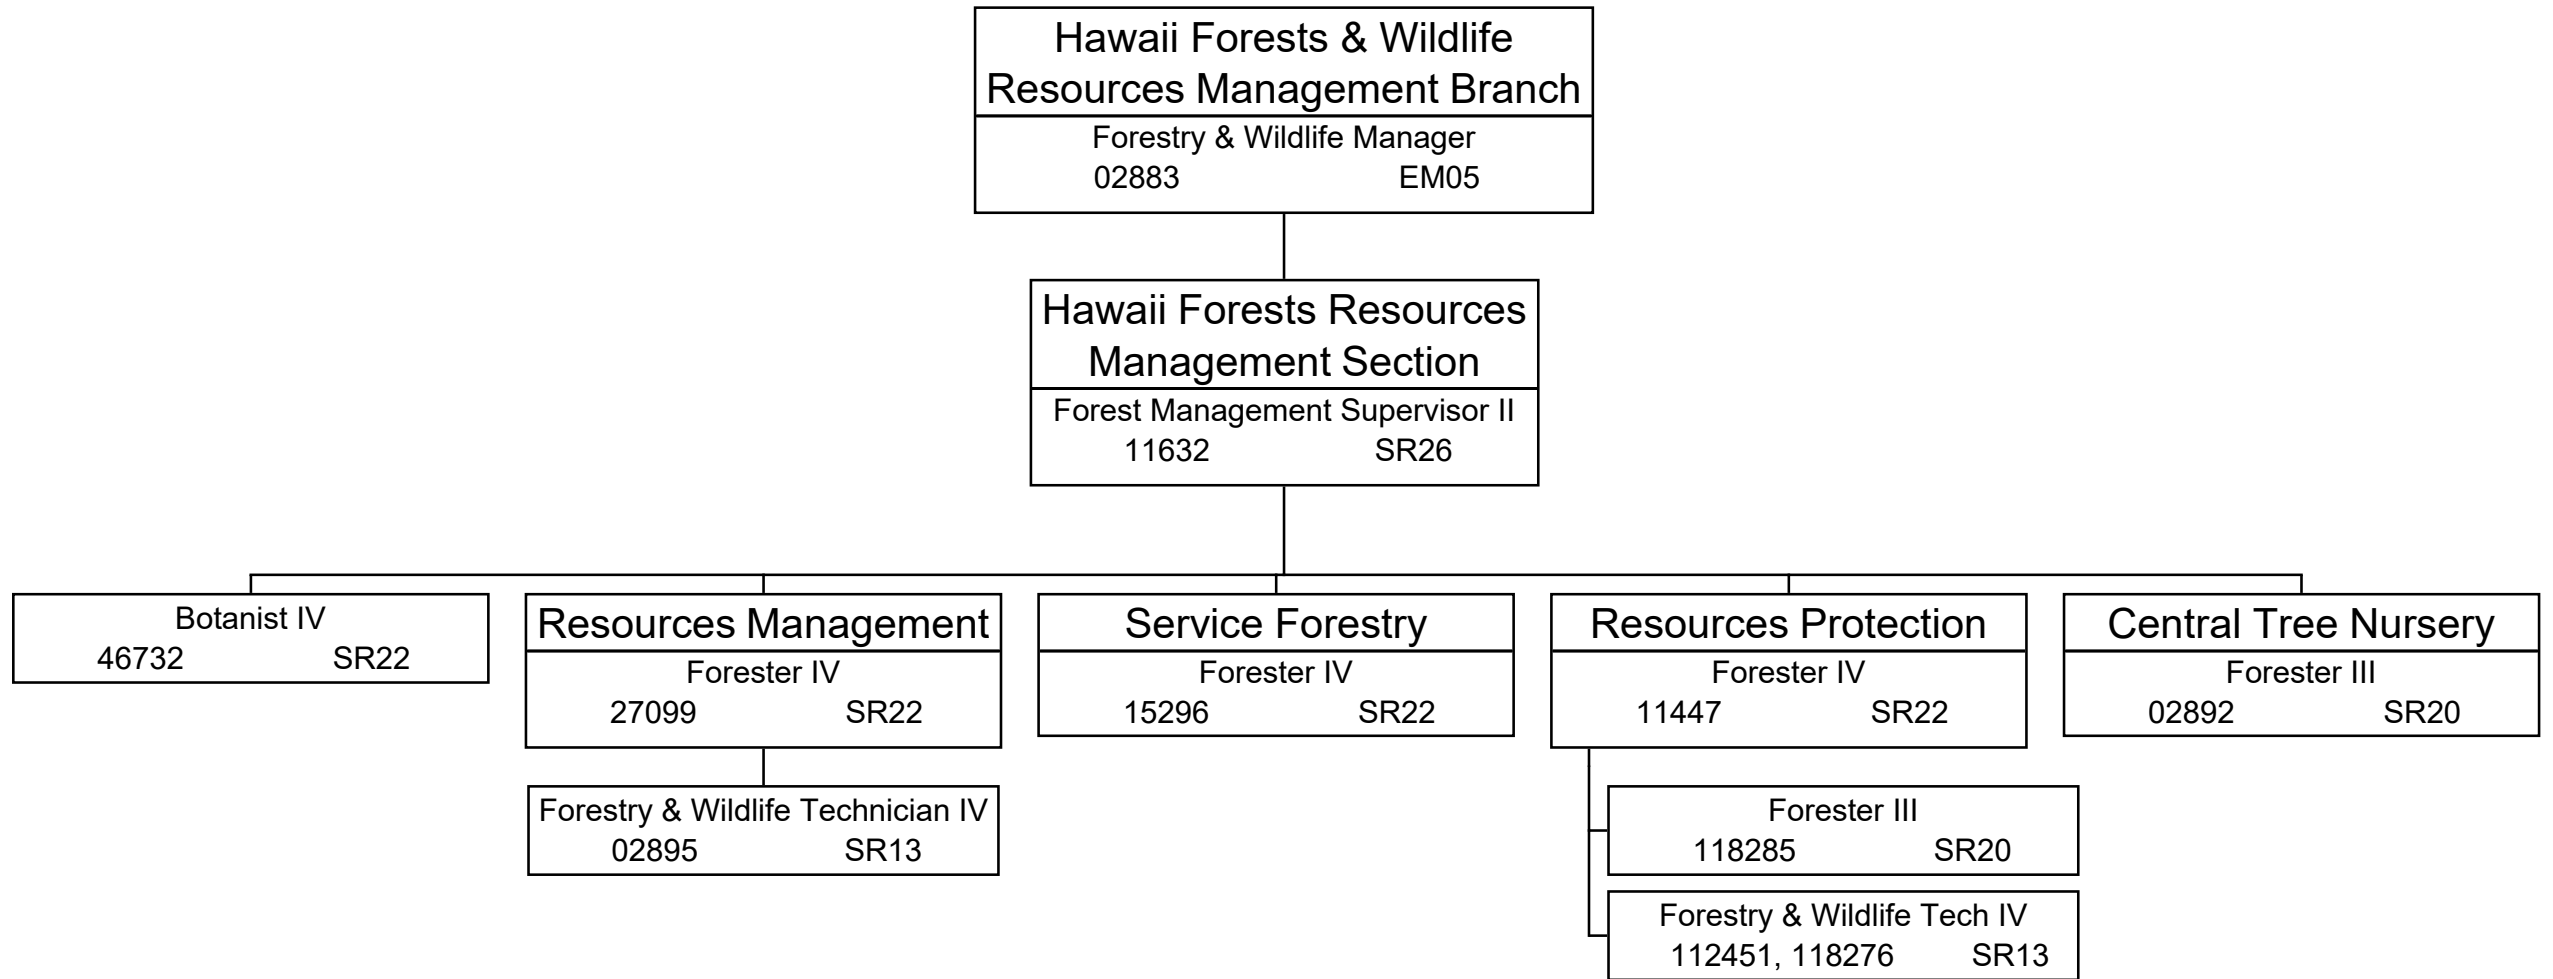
Hawaii Forests & Wildlife Resources Management Branch
Forestry & Wildlife Manager
02883 EM05

Hawaii Forests Resources Management Section
Forest Management Supervisor II
11632 SR26

Botanist IV
46732 SR22

Resources Management
Forester IV
27099 SR22

Forestry & Wildlife Technician IV
02895 SR13

Service Forestry
Forester IV
15296 SR22

Resources Protection
Forester IV
11447 SR22

Forester III
118285 SR20

Forestry & Wildlife Tech IV
112451, 118276 SR13

Central Tree Nursery
Forester III
02892 SR20